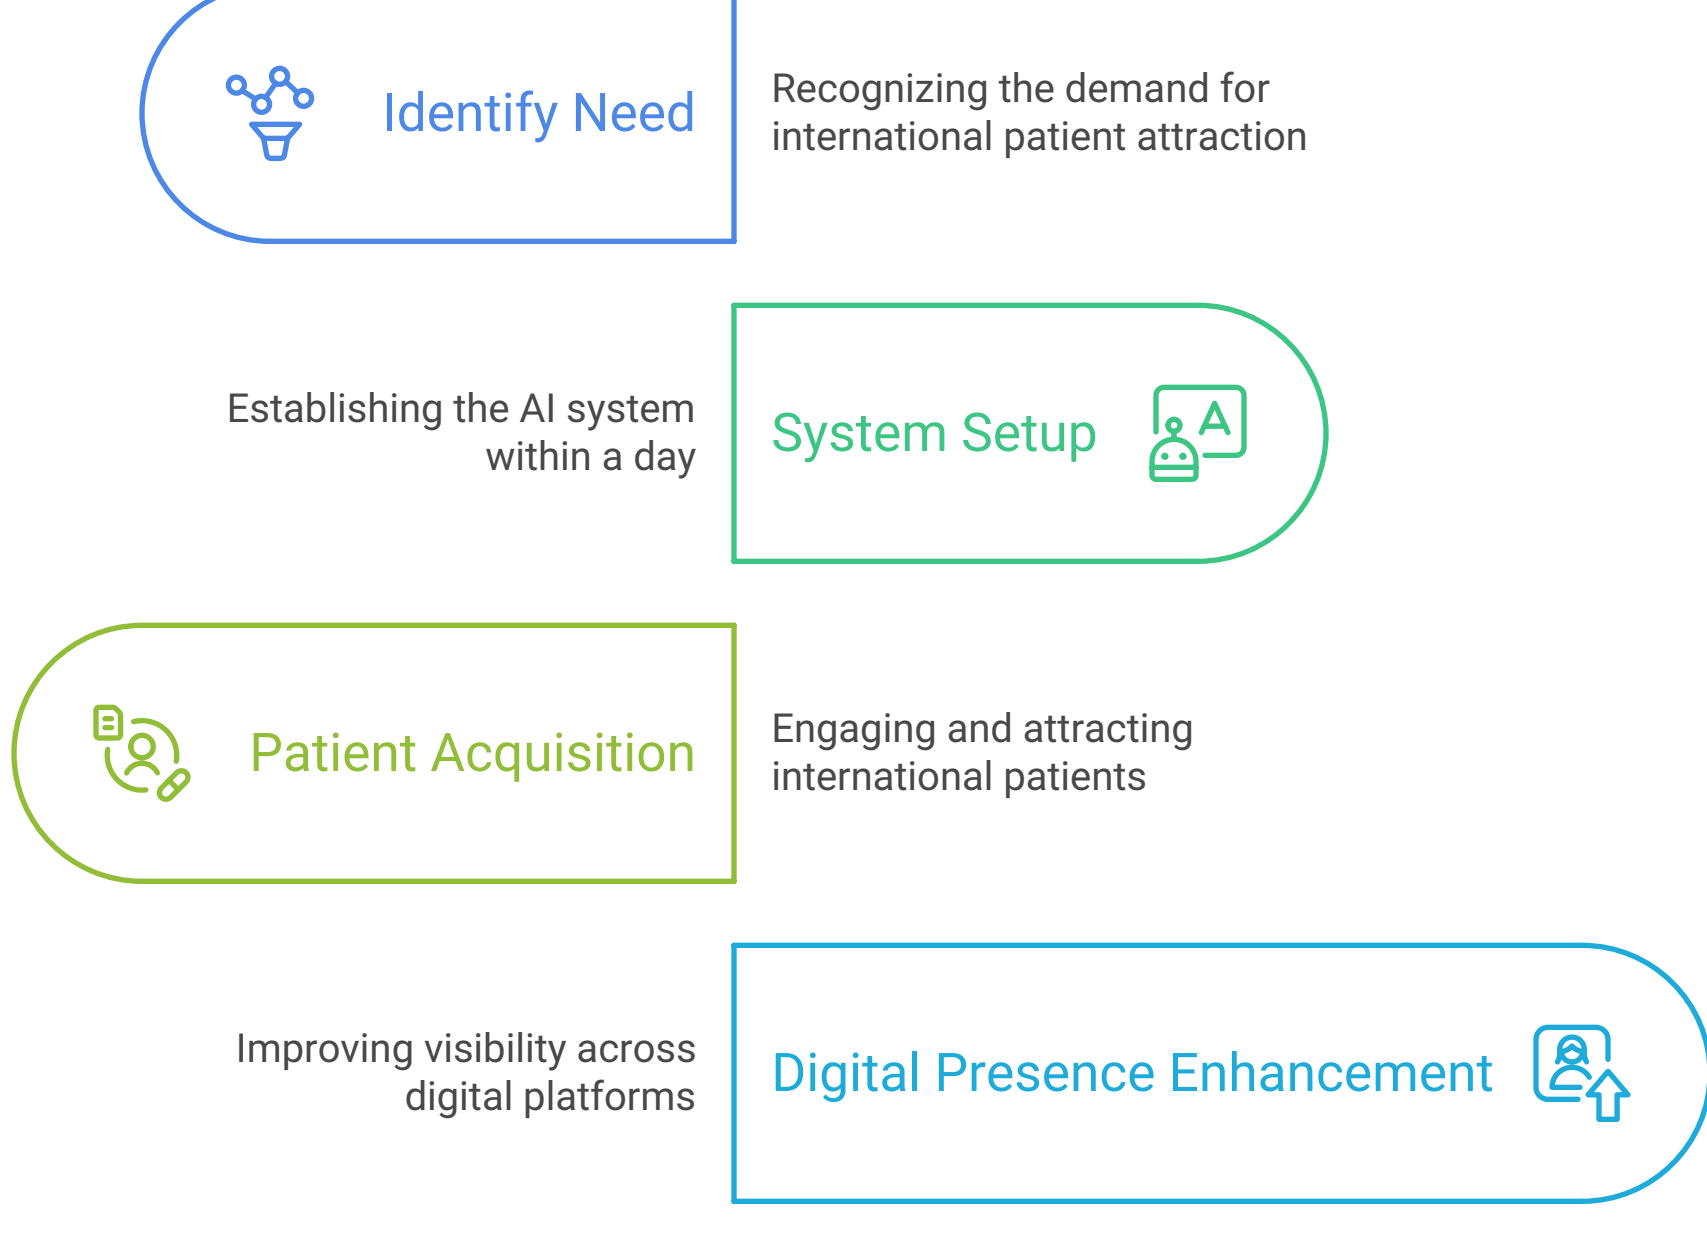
Identify Need

Recognizing the demand for international patient attraction

Establishing the AI system within a day

System Setup

Patient Acquisition

Engaging and attracting international patients

Improving visibility across digital platforms

Digital Presence Enhancement